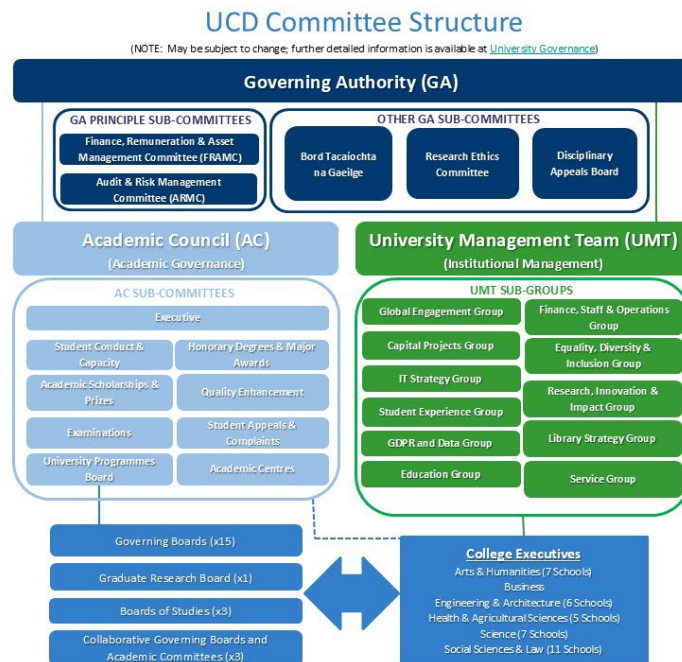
UCD Committee Structure

(NOTE: May be subject to change; further detailed information is available at University Governance)

Governing Authority (GA)

GA PRINCIPLE SUB-COMMITTEES

Finance, Remuneration & Asset Management Committee (FRAMC)

Audit & Risk Management Committee (ARMC)

OTHER GA SUB-COMMITTEES

Bord Tacaíochta na Gaeilge

Research Ethics Committee

Disciplinary Appeals Board

Academic Council (AC)
(Academic Governance)

AC SUB-COMMITTEES

Executive

Student Conduct & Capacity

Honorary Degrees & Major Awards

Academic Scholarships & Prizes

Quality Enhancement

Examinations

Student Appeals & Complaints

University Programmes Board

Academic Centres

University Management Team (UMT)
(Institutional Management)

UMT SUB-GROUPS

Global Engagement Group

Finance, Staff & Operations Group

Capital Projects Group

Equality, Diversity & Inclusion Group

IT Strategy Group

Research, Innovation & Impact Group

Student Experience Group

Library Strategy Group

GDPR and Data Group

Education Group

Service Group

Governing Boards (x15)

Graduate Research Board (x1)

Boards of Studies (x3)

Collaborative Governing Boards and Academic Committees (x3)

College Executives
Arts & Humanities (7 Schools)
Business
Engineering & Architecture (6 Schools)
Health & Agricultural Sciences (5 Schools)
Science (7 Schools)
Social Sciences & Law (11 Schools)